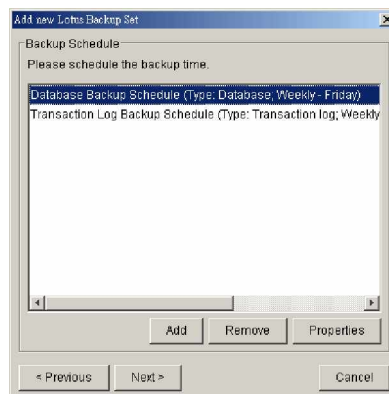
Add new Lotus Backup Set

Backup Schedule

Please schedule the backup time.

Database Backup Schedule (Type: Database; Weekly - Friday)

Transaction Log Backup Schedule (Type: Transaction log; Weekly

Add

Remove

Properties

< Previous

Next >

Cancel